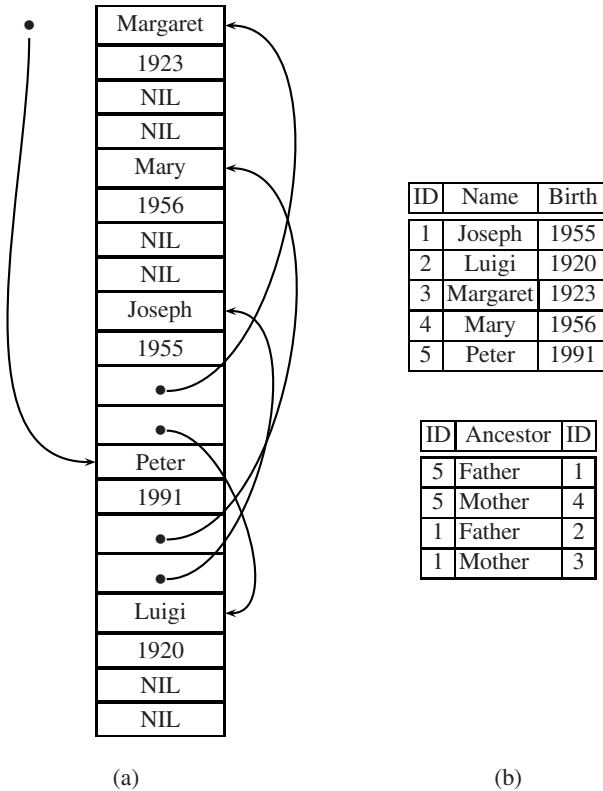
| Margaret |
|---|
| 1923 |
| NIL |
| NIL |
| Mary |
| 1956 |
| NIL |
| NIL |
| Joseph |
| 1955 |
| |
| |
| Peter |
| 1991 |
| |
| |
| Luigi |
| 1920 |
| NIL |
| NIL |

| ID | Name | Birth |
|---|---|---|
| 1 | Joseph | 1955 |
| 2 | Luigi | 1920 |
| 3 | Margaret | 1923 |
| 4 | Mary | 1956 |
| 5 | Peter | 1991 |

| ID | Ancestor | ID |
|---|---|---|
| 5 | Father | 1 |
| 5 | Mother | 4 |
| 1 | Father | 2 |
| 1 | Mother | 3 |

(a)

(b)